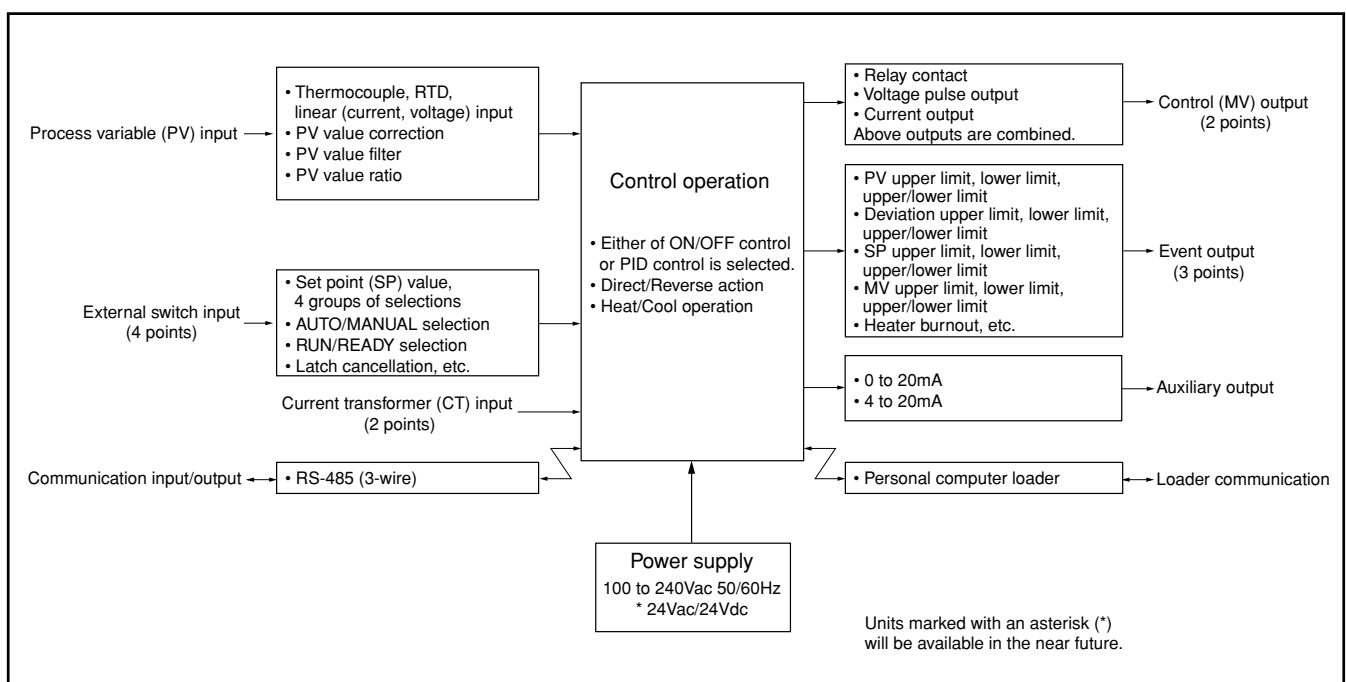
Process variable (PV) input

• Thermocouple, RTD, linear (current, voltage) input
• PV value correction
• PV value filter
• PV value ratio

External switch input (4 points)

• Set point (SP) value, 4 groups of selections
• AUTO/MANUAL selection
• RUN/READY selection
• Latch cancellation, etc.

Current transformer (CT) input (2 points)

Communication input/output

• RS-485 (3-wire)

Control operation

• Either of ON/OFF control or PID control is selected.
• Direct/Reverse action
• Heat/Cool operation

Power supply
100 to 240Vac 50/60Hz
* 24Vac/24Vdc

• Relay contact
• Voltage pulse output
• Current output
Above outputs are combined.

Control (MV) output (2 points)

• PV upper limit, lower limit, upper/lower limit
• Deviation upper limit, lower limit, upper/lower limit
• SP upper limit, lower limit, upper/lower limit
• MV upper limit, lower limit, upper/lower limit
• Heater burnout, etc.

Event output (3 points)

• 0 to 20mA
• 4 to 20mA

Auxiliary output

• Personal computer loader

Loader communication

Units marked with an asterisk (*) will be available in the near future.